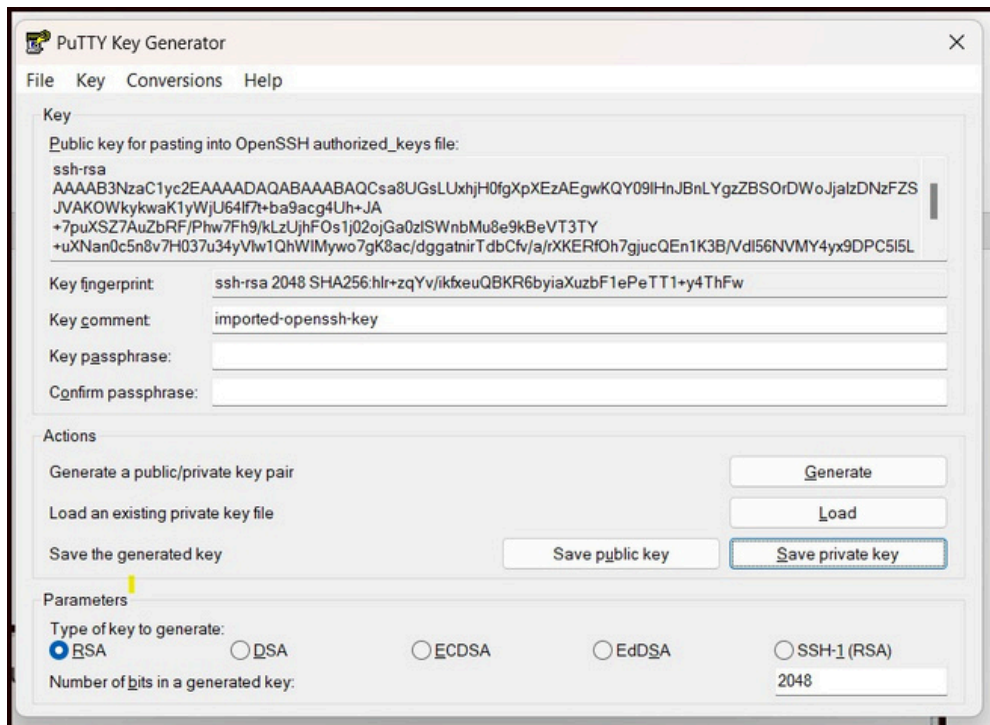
PuTTY Key Generator

File Key Conversions Help

Key

Public key for pasting into OpenSSH authorized_keys file:

ssh-rsa AAAAB3NzaC1yc2EAAAADAQABAAABAQCsa8UGsLUxhjH0fgXpXEzAEgwKQY09lHnJBnLYgzZBSOrDWoJjalzDNzFZSJVAKOWkykwaK1yWjU64lf7t+ba9acg4Uh+JA +7puXSZ7AuZbRF/Phw7Fh9/kLzUjhFOs1j02ojGa0zlSWnbMu8e9kBeVT3TY +uXNan0c5n8v7H037u34yVlw1QhWIMywo7gK8ac/dggatnirTdbCfv/a/rXKERfOh7gjucQEn1K3B/Vdl56NVMY4yx9DPC5l5L

Key fingerprint: ssh-rsa 2048 SHA256:hlr+zqYv/ikfxeuQBKR6byiaXuzbF1ePeTT1+y4ThFw

Key comment: imported-openssh-key

Key passphrase:

Confirm passphrase:

Actions

Generate a public/private key pair

Generate

Load an existing private key file

Load

Save the generated key

Save public key

Save private key

Parameters

Type of key to generate:

RSA DSA ECDSA EdDSA SSH-1 (RSA)

Number of bits in a generated key: 2048